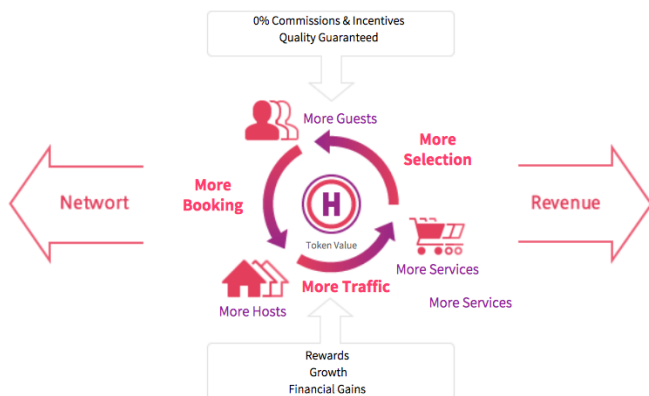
0% Commissions & Incentives
Quality Guaranteed

More Guests

More Selection

More Booking

Networt

H

Token Value

Revenue

More Services

More Traffic

More Services

More Hosts

Rewards
Growth
Financial Gains